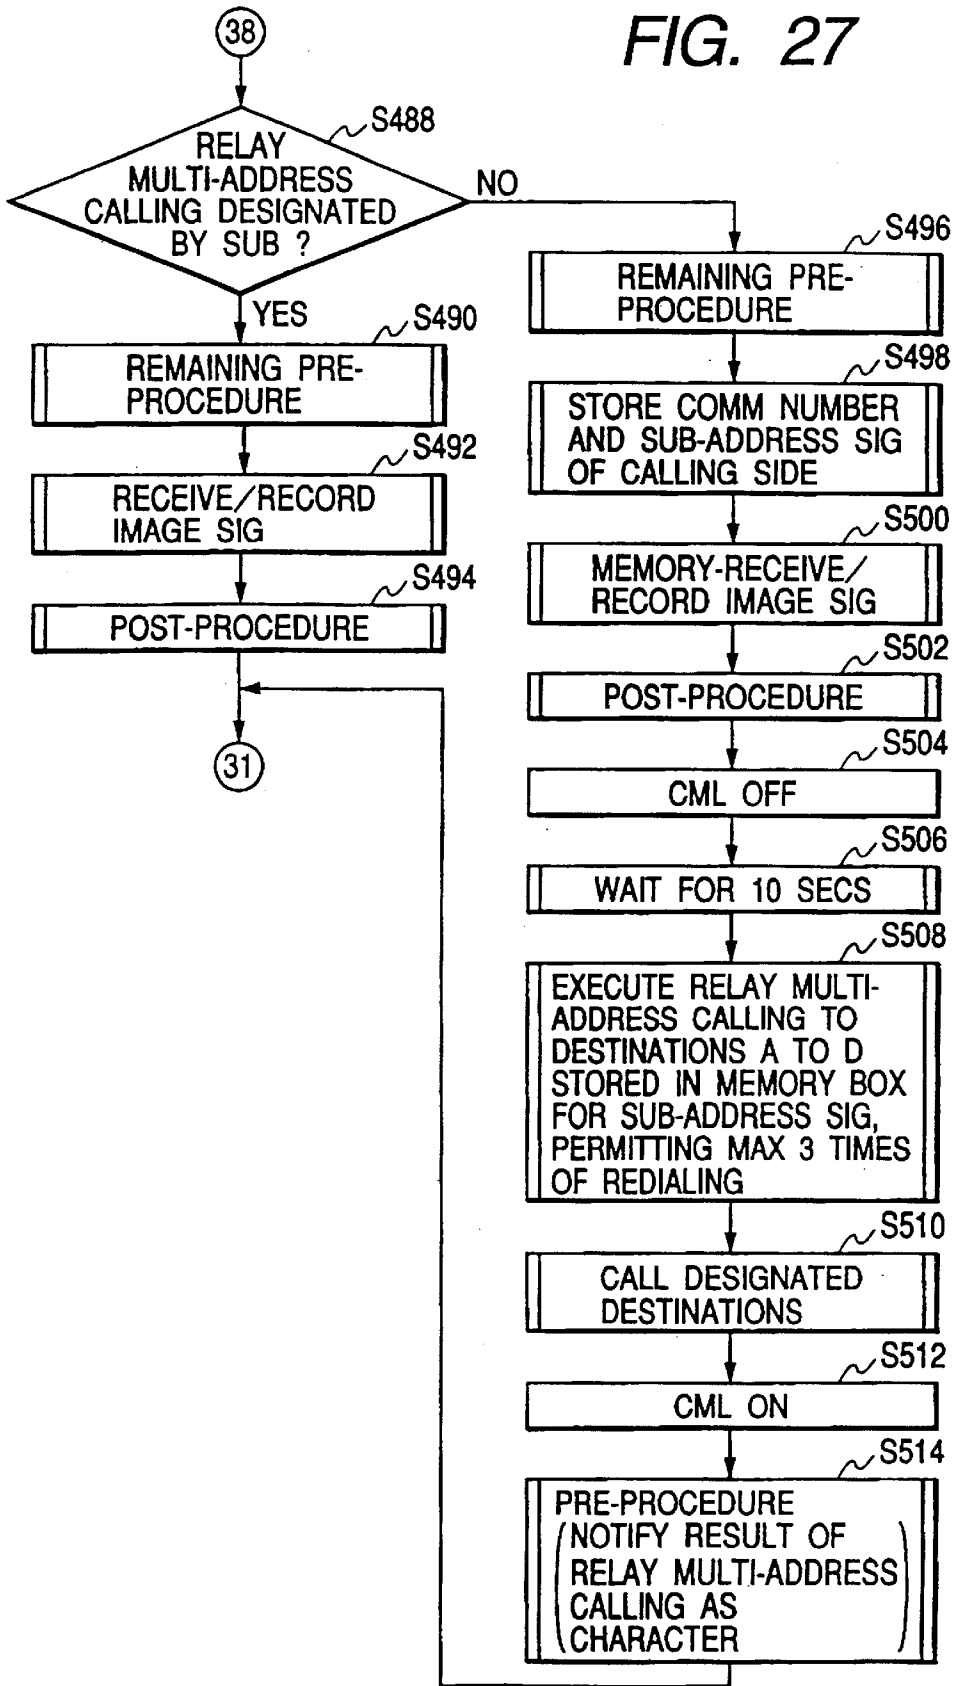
FIG. 27

38

S488
RELAY MULTI-ADDRESS CALLING DESIGNATED BY SUB ?

NO

YES

S490
REMAINING PRE-PROCEDURE

S492
RECEIVE/RECORD IMAGE SIG

S494
POST-PROCEDURE

31

S496
REMAINING PRE-PROCEDURE

S498
STORE COMM NUMBER AND SUB-ADDRESS SIG OF CALLING SIDE

S500
MEMORY-RECEIVE/ RECORD IMAGE SIG

S502
POST-PROCEDURE

S504
CML OFF

S506
WAIT FOR 10 SECS

S508
EXECUTE RELAY MULTI-ADDRESS CALLING TO DESTINATIONS A TO D STORED IN MEMORY BOX FOR SUB-ADDRESS SIG, PERMITTING MAX 3 TIMES OF REDIALING

S510
CALL DESIGNATED DESTINATIONS

S512
CML ON

S514
PRE-PROCEDURE (NOTIFY RESULT OF RELAY MULTI-ADDRESS CALLING AS CHARACTER)